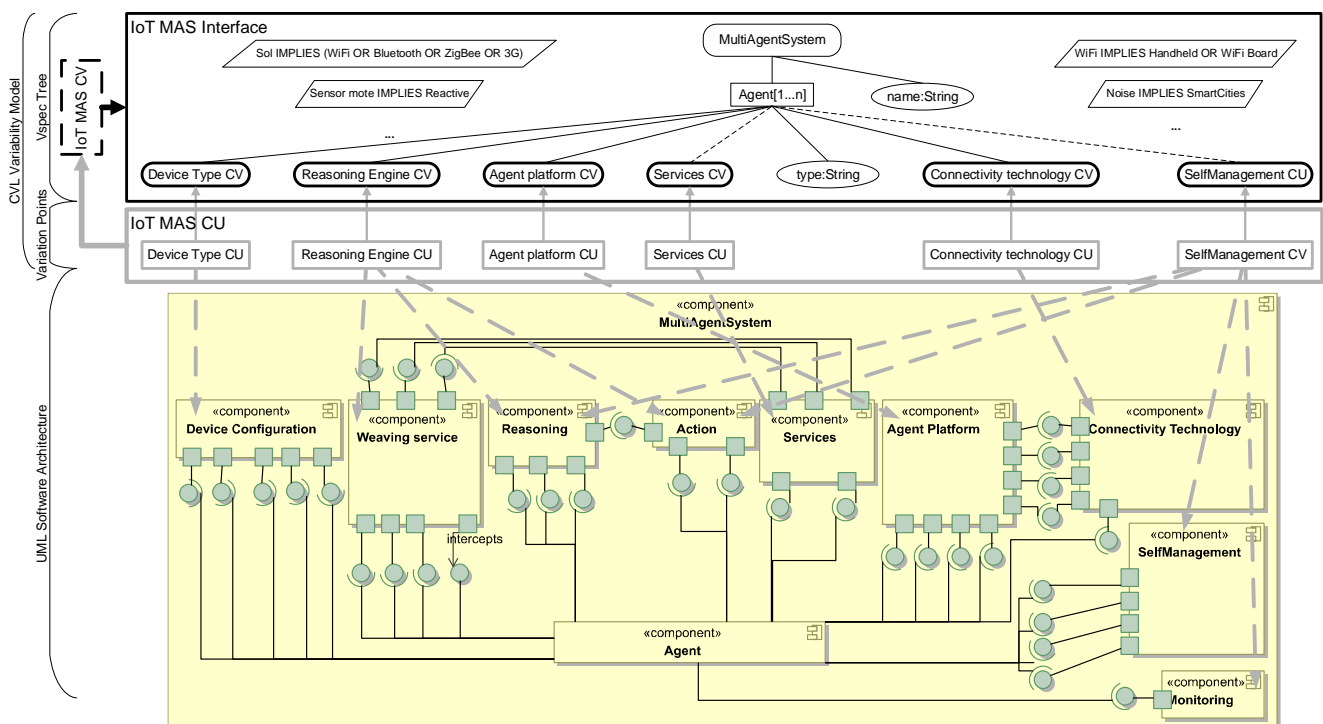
CVL Variability Model

Vspec Tree

IoT MAS CV

Variation Points

UML Software Architecture

IoT MAS Interface

SoI IMPLIES (WiFi OR Bluetooth OR ZigBee OR 3G)

Sensor mote IMPLIES Reactive

...

MultiAgentSystem

Agent[1...n]

name:String

WiFi IMPLIES Handheld OR WiFi Board

Noise IMPLIES SmartCities

...

Device Type CV

Reasoning Engine CV

Agent platform CV

Services CV

type:String

Connectivity technology CV

SelfManagement CU

IoT MAS CU

Device Type CU

Reasoning Engine CU

Agent platform CU

Services CU

Connectivity technology CU

SelfManagement CV

«component»
MultiAgentSystem

«component»
Device Configuration

«component»
Weaving service

«component»
Reasoning

«component»
Action

«component»
Services

«component»
Agent Platform

«component»
Connectivity Technology

intercepts

«component»
SelfManagement

«component»
Agent

«component»
Monitoring